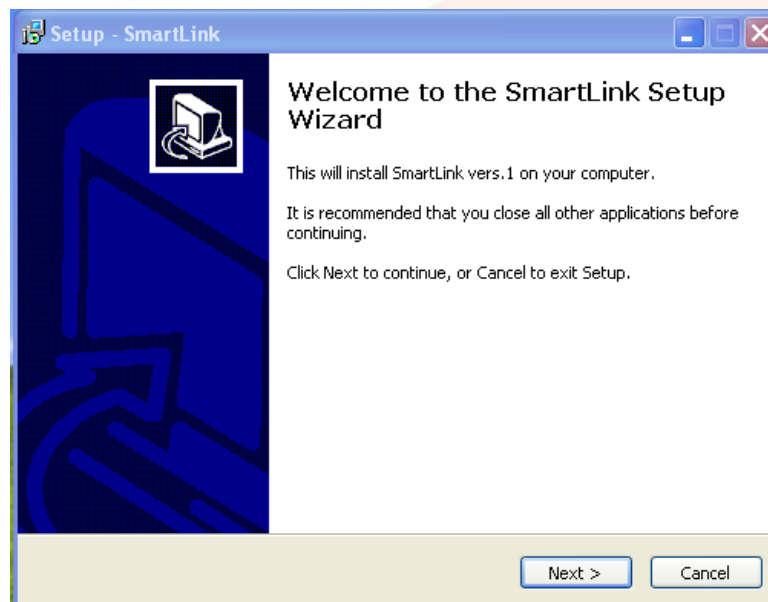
Setup - SmartLink

Welcome to the SmartLink Setup Wizard

This will install SmartLink vers.1 on your computer.

It is recommended that you close all other applications before continuing.

Click Next to continue, or Cancel to exit Setup.

Next >
Cancel